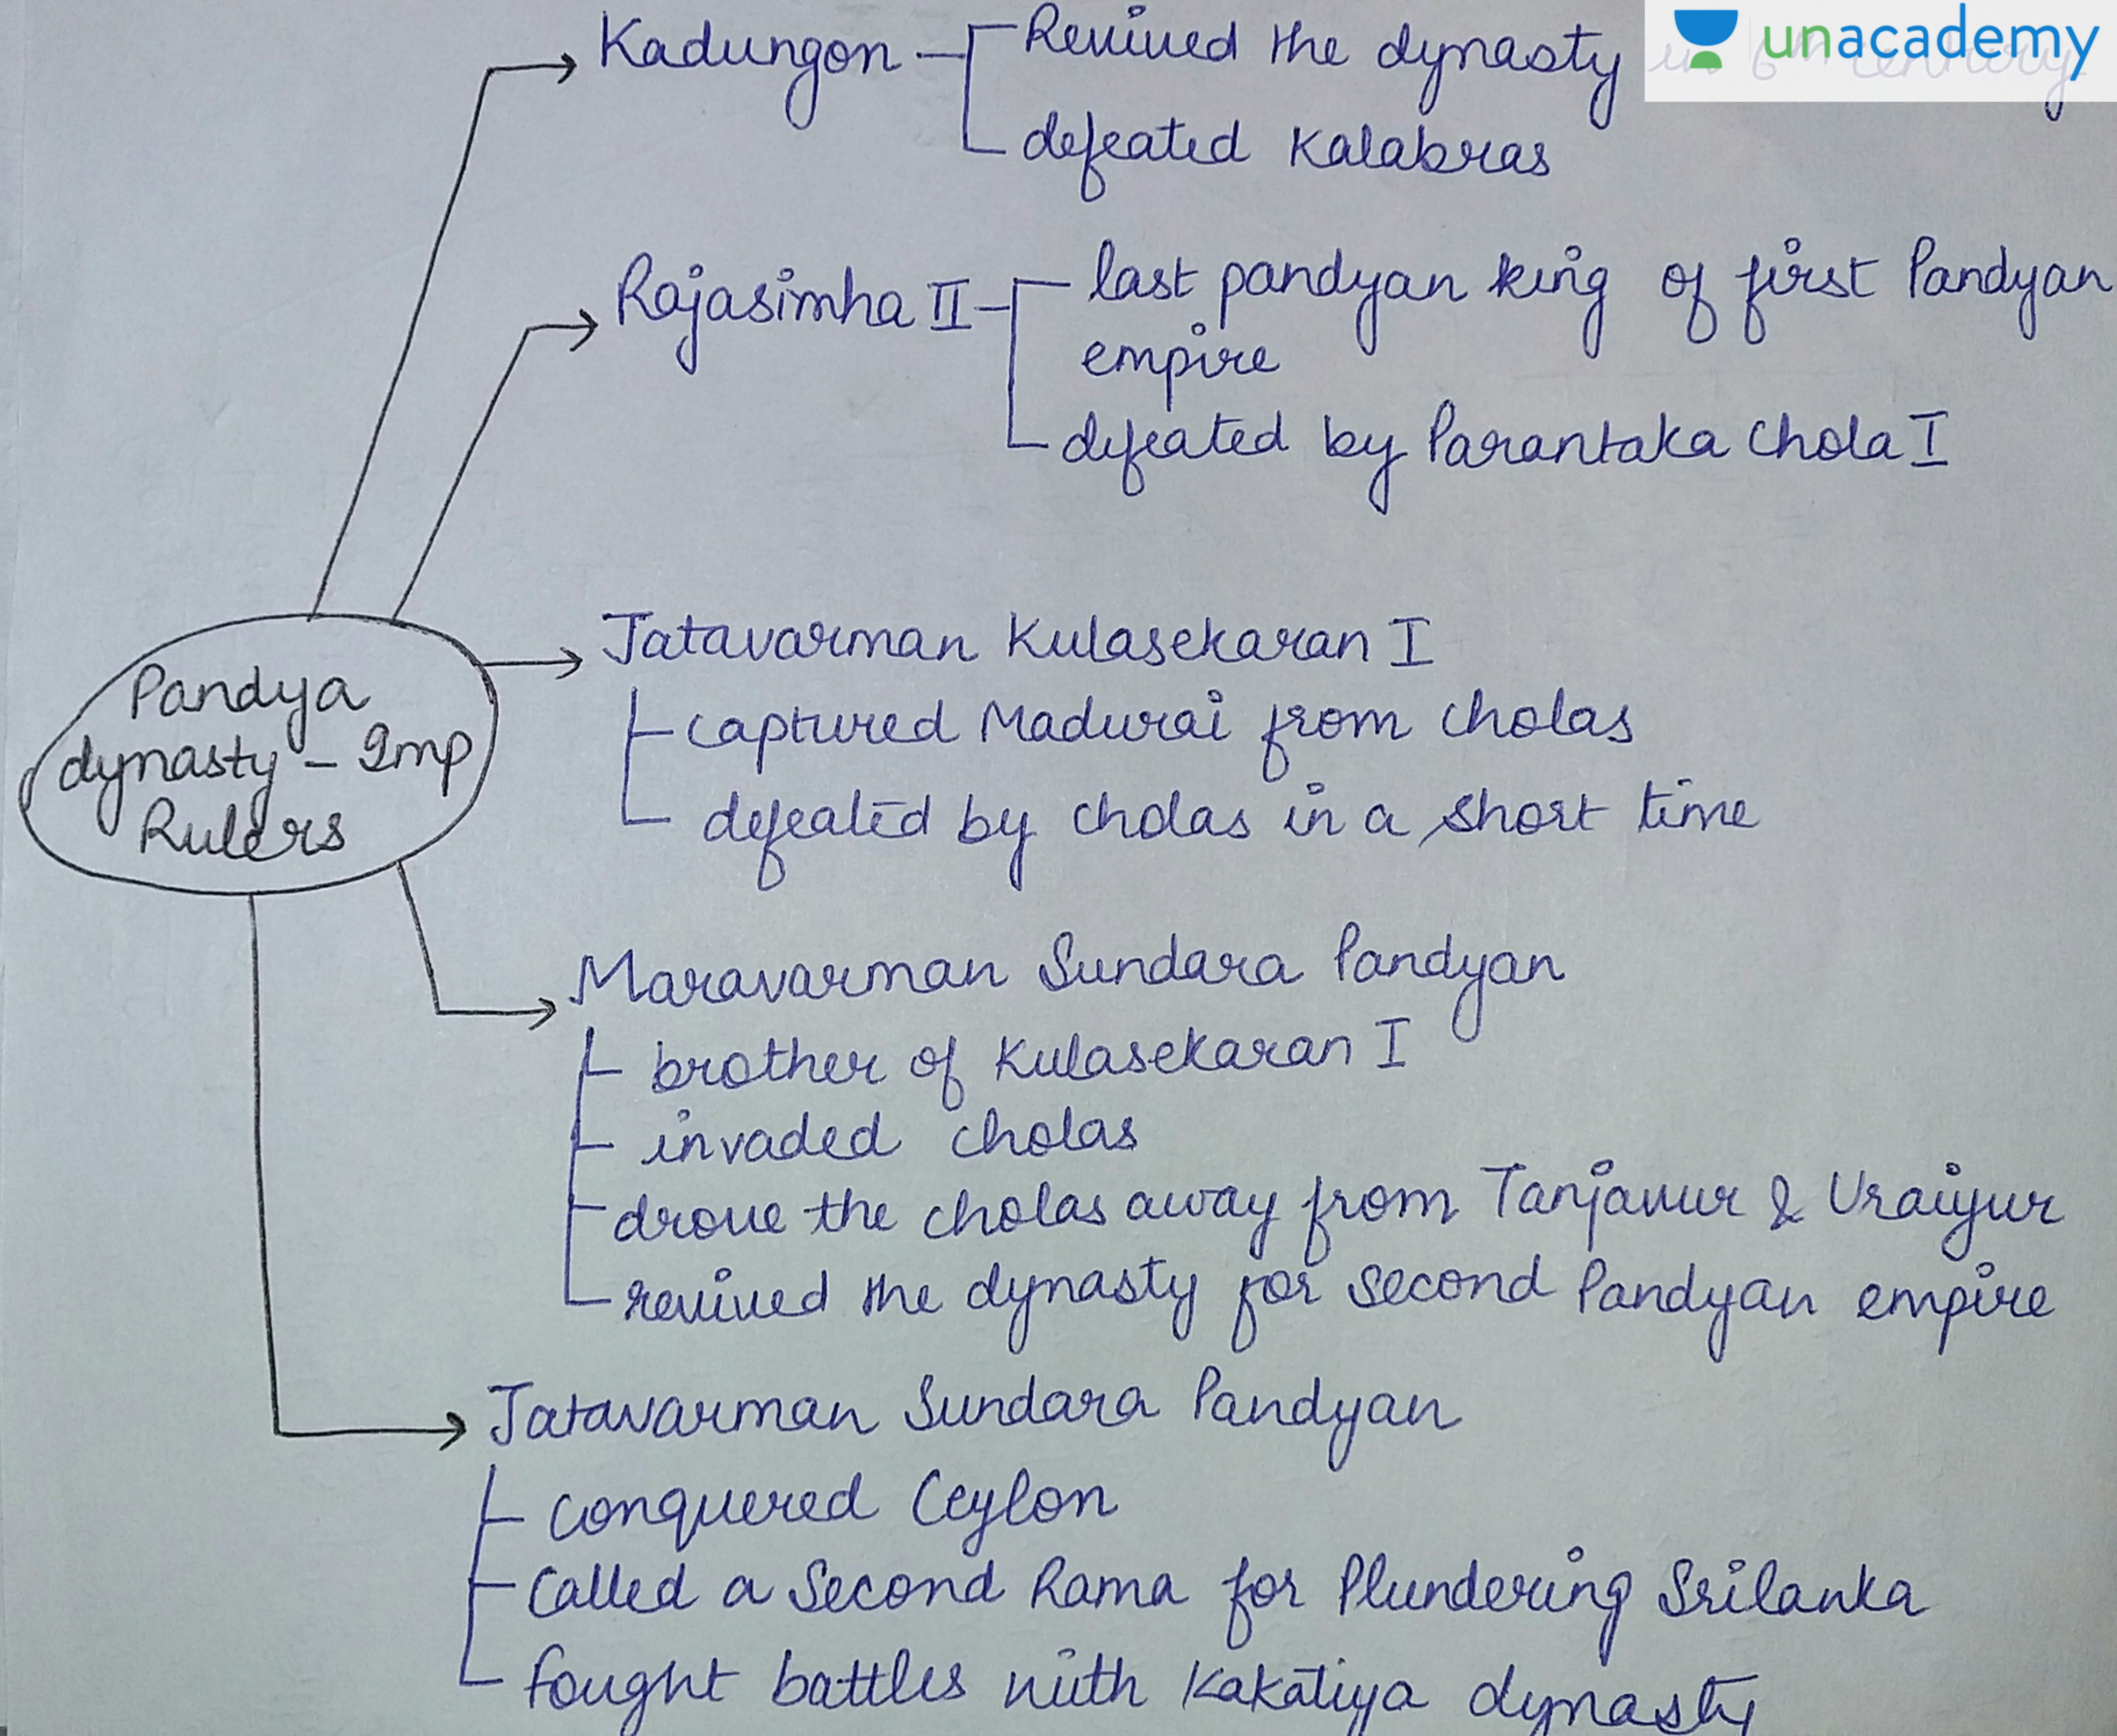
unacademy

Pandya dynasty - Imp Rulers

Kadungon - Revived the dynasty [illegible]
defeated Kalabras

Rajasimha II - last pandyan king of first Pandyan empire
defeated by Parantaka chola I

Jatavarman Kulasekaran I
captured Madurai from cholas
defeated by cholas in a short time

Maravarman Sundara Pandyan
brother of Kulasekaran I
invaded cholas
drove the cholas away from Tanjavur & Uraiyur
revived the dynasty for second Pandyan empire

Jatavarman Sundara Pandyan
conquered Ceylon
Called a Second Rama for Plundering Srilanka
fought battles with Kakatiya dynasty